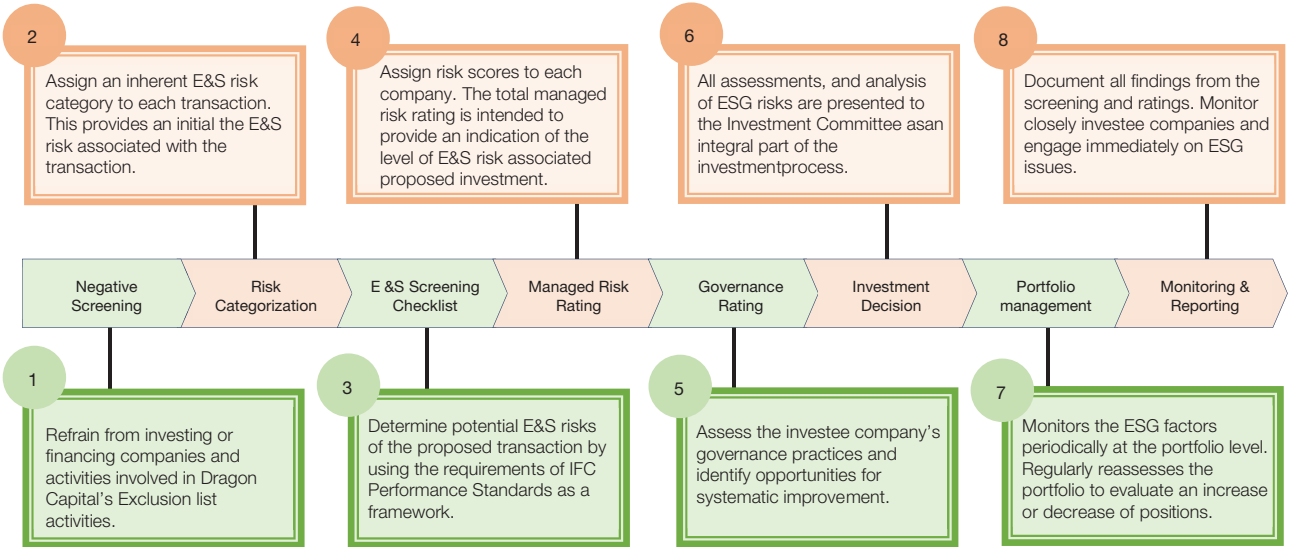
2

Assign an inherent E&S risk category to each transaction. This provides an initial the E&S risk associated with the transaction.

4

Assign risk scores to each company. The total managed risk rating is intended to provide an indication of the level of E&S risk associated proposed investment.

6

All assessments, and analysis of ESG risks are presented to the Investment Committee asan integral part of the investmentprocess.

8

Document all findings from the screening and ratings. Monitor closely investee companies and engage immediately on ESG issues.

Negative Screening

Risk Categorization

E &S Screening Checklist

Managed Risk Rating

Governance Rating

Investment Decision

Portfolio management

Monitoring & Reporting

1

Refrain from investing or financing companies and activities involved in Dragon Capital's Exclusion list activities.

3

Determine potential E&S risks of the proposed transaction by using the requirements of IFC Performance Standards as a framework.

5

Assess the investee company's governance practices and identify opportunities for systematic improvement.

7

Monitors the ESG factors periodically at the portfolio level. Regularly reassesses the portfolio to evaluate an increase or decrease of positions.